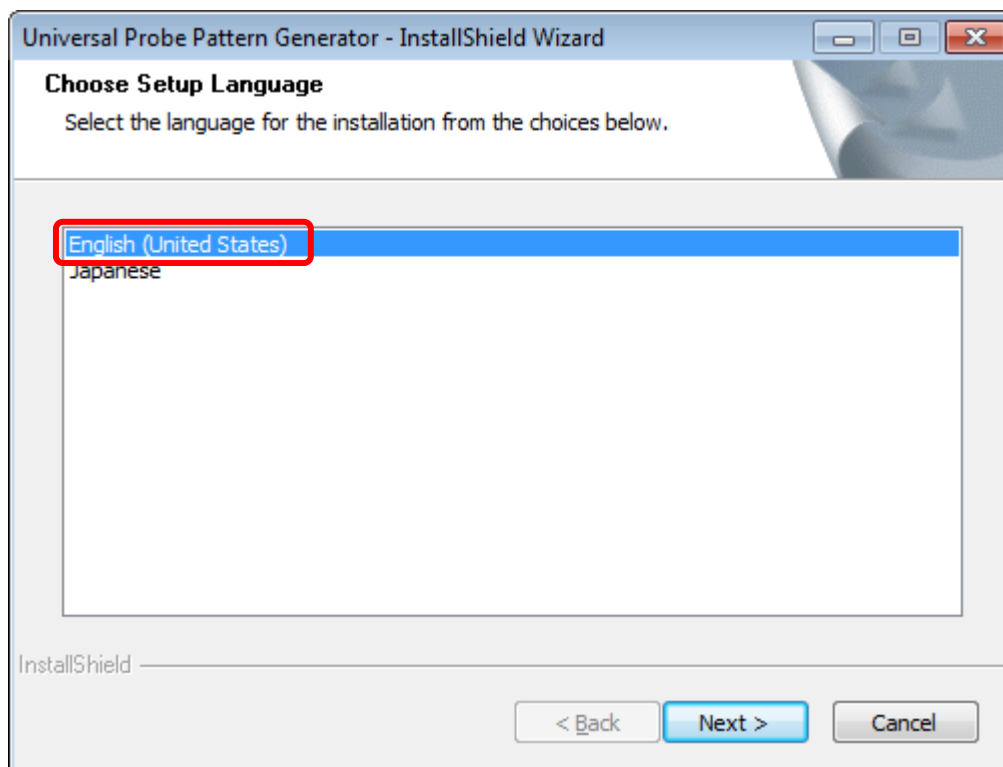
Universal Probe Pattern Generator - InstallShield Wizard

Choose Setup Language

Select the language for the installation from the choices below.

English (United States)
Japanese

InstallShield

< Back
Next >
Cancel